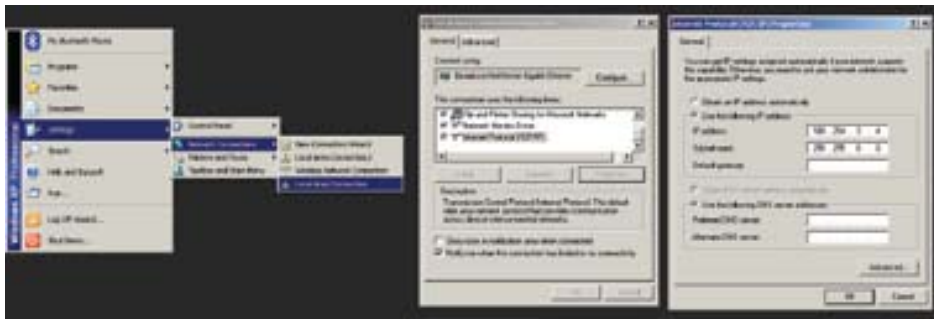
Windows XP Professional

My Bluetooth Places

Programs

Favorites

Documents

Settings

Search

Help and Support

Run...

Log Off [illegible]...

Shut Down...

Control Panel

Network Connections

Printers and Faxes

Taskbar and Start Menu

New Connection Wizard

Local Area Connection

Wireless Network Connection

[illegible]

General | Advanced

Connect using:

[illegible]

Configure

This connection uses the following items:

File and Printer Sharing for Microsoft Networks

QoS Packet Scheduler

Internet Protocol (TCP/IP)

Install... | Uninstall | Properties

Description

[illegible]

Show icon in notification area when connected

Notify me when this connection has limited or no connectivity

OK | Cancel

Internet Protocol (TCP/IP) Properties

General

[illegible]

Obtain an IP address automatically

Use the following IP address:

IP address: 169 . 254 . 1 . 4

Subnet mask: 255 . 255 . 0 . 0

Default gateway:

Obtain DNS server address automatically

Use the following DNS server addresses:

Preferred DNS server:

Alternate DNS server:

Advanced...

OK | Cancel